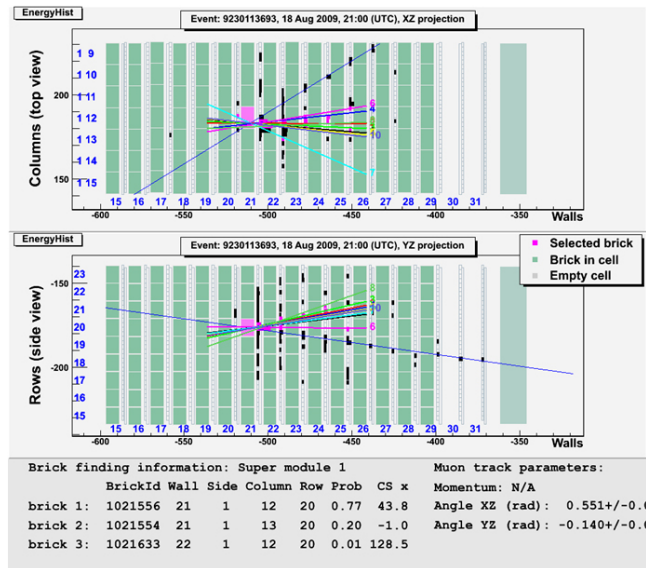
EnergyHist

Event: 9230113693, 18 Aug 2009, 21:00 (UTC), XZ projection

Columns (top view)

200

150

1 9
1 10
1 11
1 12
1 13
1 14
1 15

6
4
9
5
3
10
7

15 16 17 18 19 20 21 22 23 24 25 26 27 28 29 30 31

-600 -550 -500 -450 -400 -350

Walls

EnergyHist

Event: 9230113693, 18 Aug 2009, 21:00 (UTC), YZ projection

Selected brick
Brick in cell
Empty cell

Rows (side view)

-150

-200

23
22
21
20
19
18
17
16
15

8
3
5
10
6

15 16 17 18 19 20 21 22 23 24 25 26 27 28 29 30 31

-600 -550 -500 -450 -400 -350

Walls

Brick finding information: Super module 1

| | BrickId | Wall | Side | Column | Row | Prob | CS x |
|---|---|---|---|---|---|---|---|
| brick 1: | 1021556 | 21 | 1 | 12 | 20 | 0.77 | 43.8 |
| brick 2: | 1021554 | 21 | 1 | 13 | 20 | 0.20 | -1.0 |
| brick 3: | 1021633 | 22 | 1 | 12 | 20 | 0.01 | 128.5 |

Muon track parameters:
Momentum: N/A
Angle XZ (rad): 0.551+/-0.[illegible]
Angle YZ (rad): -0.140+/-0.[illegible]